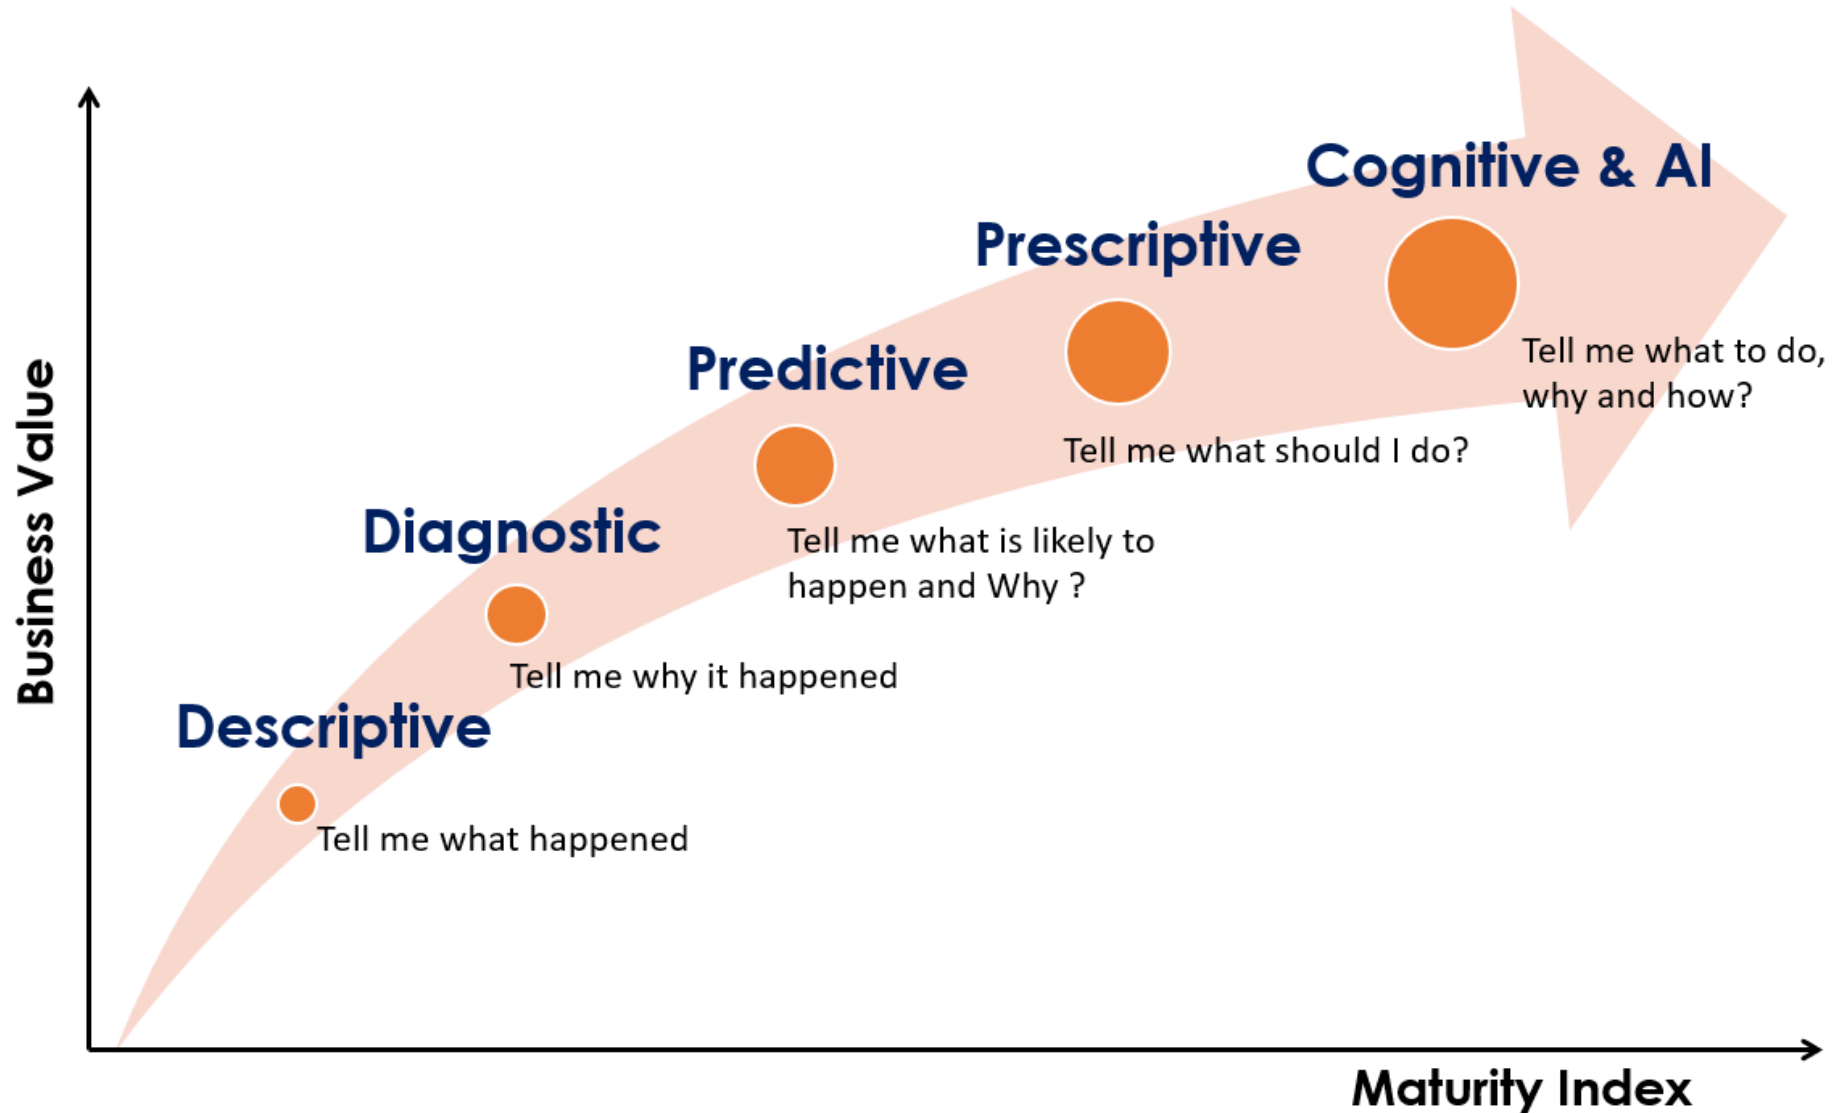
Business Value

Cognitive & AI

Prescriptive

Tell me what to do, why and how?

Predictive

Tell me what should I do?

Diagnostic

Tell me what is likely to happen and Why ?

Tell me why it happened

Descriptive

Tell me what happened

Maturity Index